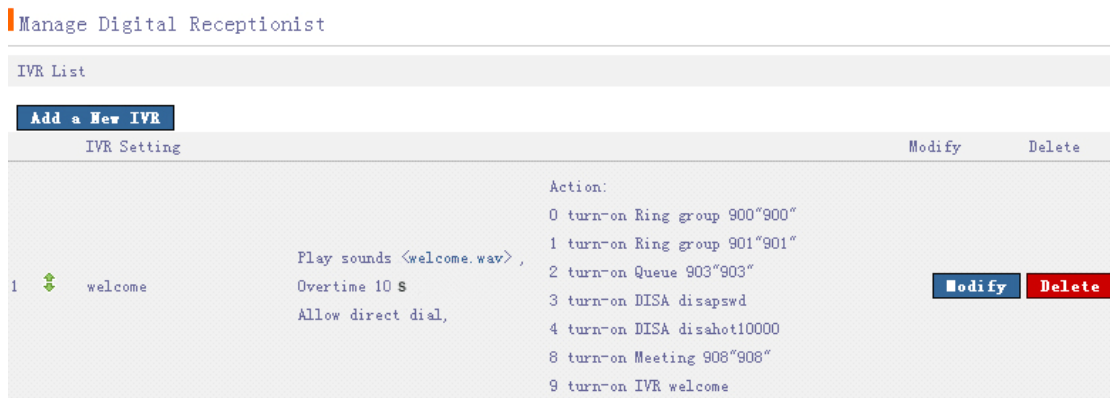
Manage Digital Receptionist

IVR List

Add a New IVR

|  | IVR Setting |  |  | Modify | Delete |
|---|---|---|---|---|---|
| 1 | welcome | Play sounds 〈welcome.wav〉, Overtime 10 S Allow direct dial, | Action: 0 turn-on Ring group 900"900" 1 turn-on Ring group 901"901" 2 turn-on Queue 903"903" 3 turn-on DISA disapswd 4 turn-on DISA disahot10000 8 turn-on Meeting 908"908" 9 turn-on IVR welcome | Modify | Delete |